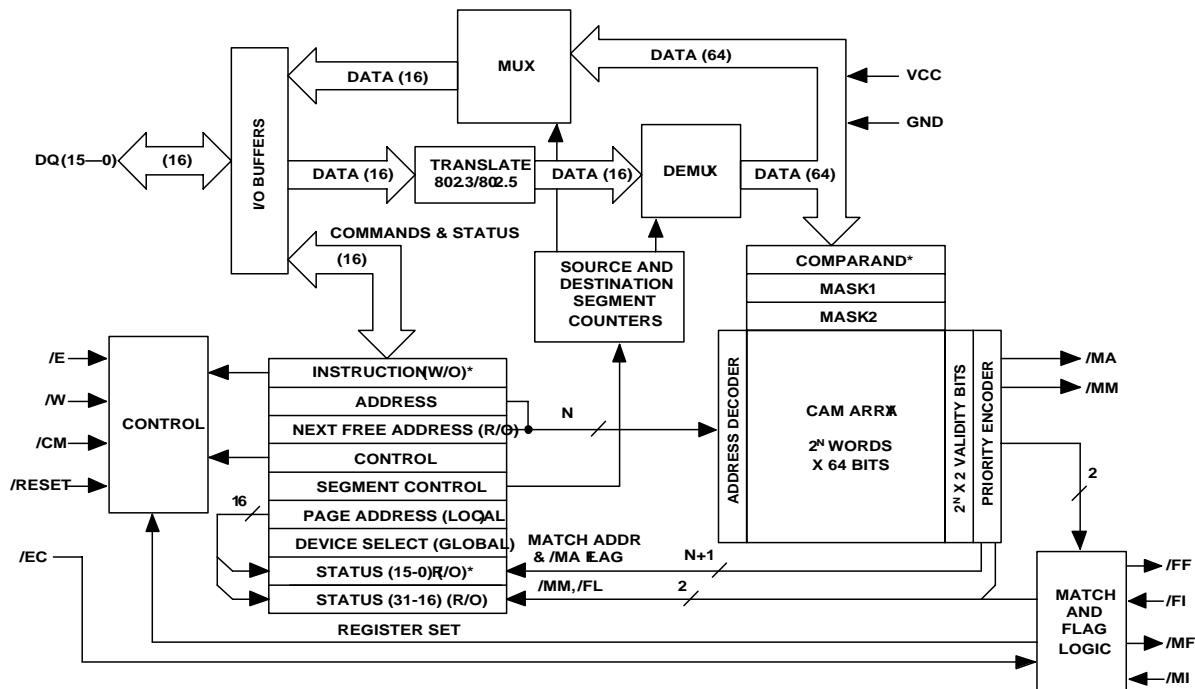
MUX
DATA (16)
DATA (64)
VCC
GND
I/O BUFFERS
DQ(15—0)
(16)
DATA (16)
TRANSLATE 802.3/802.5
DATA (16)
DEMUX
DATA (64)
COMMANDS & STATUS
(16)
SOURCE AND DESTINATION SEGMENT COUNTERS
COMPARAND*
MASK1
MASK2
/E
/W
/CM
/RESET
CONTROL
INSTRUCTION(W/O)*
ADDRESS
NEXT FREE ADDRESS (R/O)
CONTROL
SEGMENT CONTROL
PAGE ADDRESS (LOCAL
DEVICE SELECT (GLOBAL)
STATUS (15-0)R/O)*
STATUS (31-16) (R/O)
REGISTER SET
16
N
ADDRESS DECODER
CAM ARRAY
$2^N$ WORDS X 64 BITS
$2^N$ X 2 VALIDITY BITS
PRIORITY ENCODER
/MA
/MM
2
MATCH ADDR & /MA FLAG
N+1
/MM,/FL
2
/EC
MATCH AND FLAG LOGIC
/FF
/FI
/MF
/MI